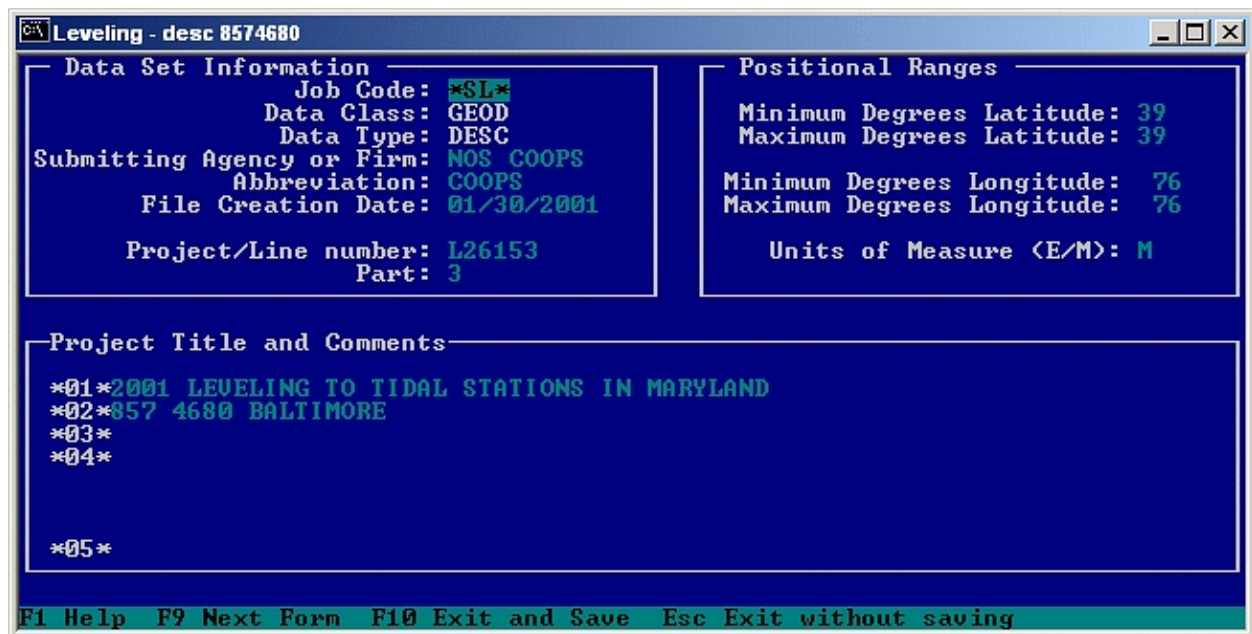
Leveling - desc 8574680

Data Set Information

Job Code: *SL*
Data Class: GEOD
Data Type: DESC
Submitting Agency or Firm: NOS COOPS
Abbreviation: COOPS
File Creation Date: 01/30/2001

Project/Line number: L26153
Part: 3

Positional Ranges

Minimum Degrees Latitude: 39
Maximum Degrees Latitude: 39

Minimum Degrees Longitude: 76
Maximum Degrees Longitude: 76

Units of Measure (E/M): M

Project Title and Comments

*01*2001 LEVELING TO TIDAL STATIONS IN MARYLAND
*02*857 4680 BALTIMORE
*03*
*04*

*05*

F1 Help F9 Next Form F10 Exit and Save Esc Exit without saving